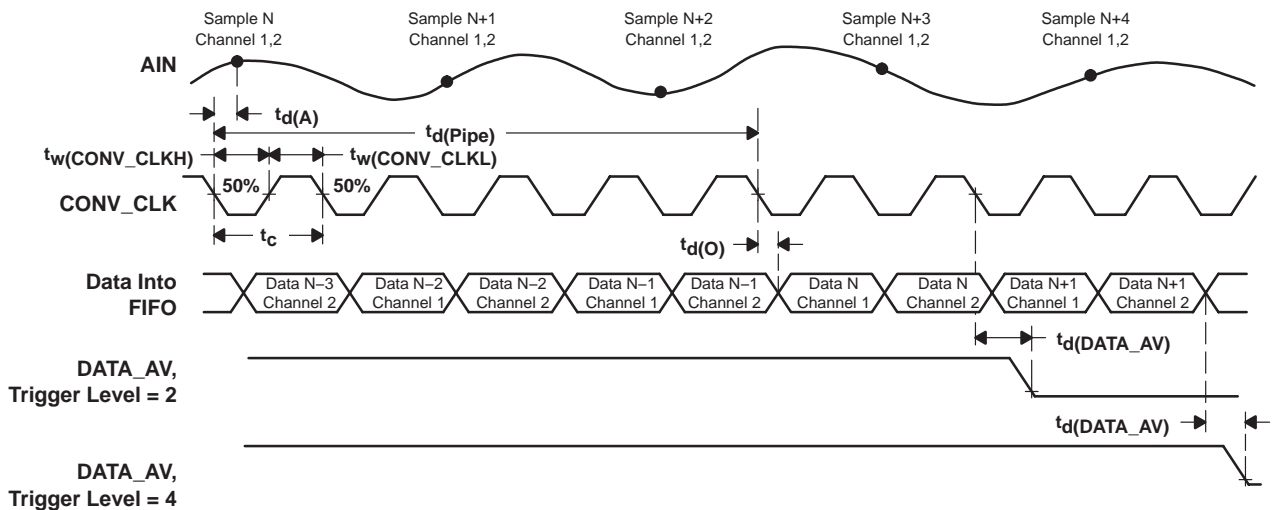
Sample N
Channel 1,2

Sample N+1
Channel 1,2

Sample N+2
Channel 1,2

Sample N+3
Channel 1,2

Sample N+4
Channel 1,2

AIN

$t_{d(A)}$

$t_{d(Pipe)}$

$t_{w(CONV\_CLKH)}$

$t_{w(CONV\_CLKL)}$

50%

50%

CONV_CLK

$t_c$

$t_{d(O)}$

Data Into FIFO

Data N−3 Channel 2

Data N−2 Channel 1

Data N−2 Channel 2

Data N−1 Channel 1

Data N−1 Channel 2

Data N Channel 1

Data N Channel 2

Data N+1 Channel 1

Data N+1 Channel 2

$t_{d(DATA\_AV)}$

DATA_AV, Trigger Level = 2

$t_{d(DATA\_AV)}$

DATA_AV, Trigger Level = 4